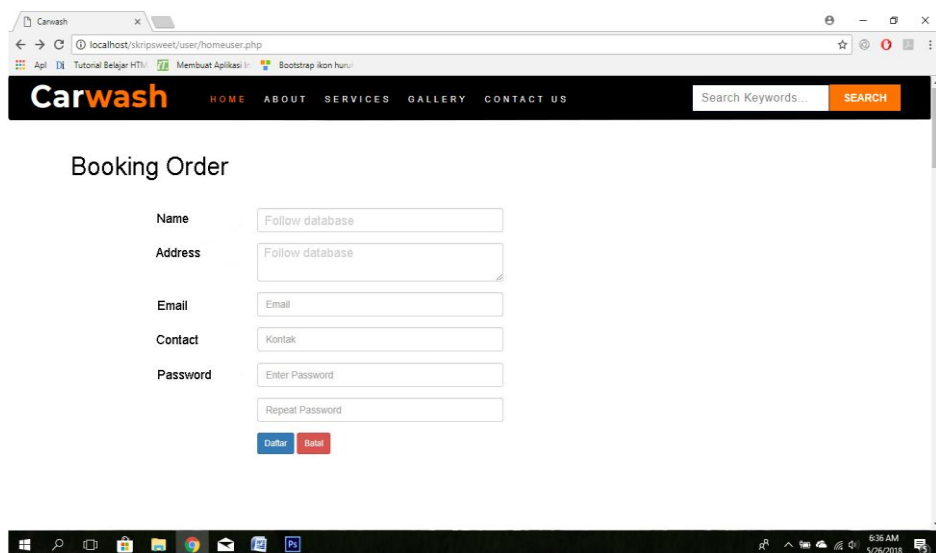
Carwash ×

localhost/skripsweet/user/homeuser.php

Apl Tutorial Belajar HTM Membuat Aplikasi In Bootstrap ikon huruf

Carwash HOME ABOUT SERVICES GALLERY CONTACT US Search Keywords... SEARCH

Booking Order

Name Follow database

Address Follow database

Email Email

Contact Kontak

Password Enter Password

Repeat Password

Daftar Batal

6:36 AM 5/26/2018